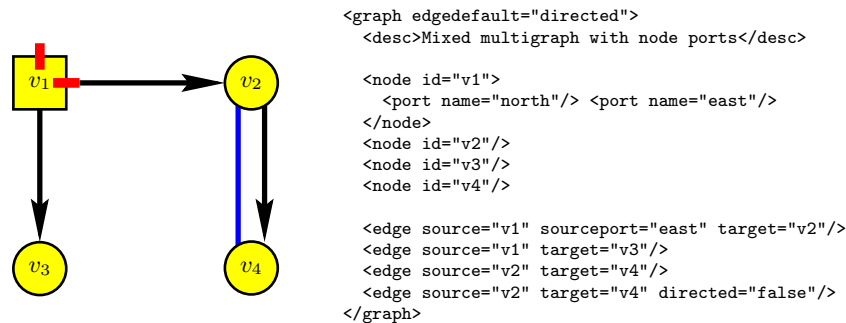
$v_1$
$v_2$
$v_3$
$v_4$

<graph edgedefault="directed">
  <desc>Mixed multigraph with node ports</desc>

  <node id="v1">
    <port name="north"/> <port name="east"/>
  </node>
  <node id="v2"/>
  <node id="v3"/>
  <node id="v4"/>

  <edge source="v1" sourceport="east" target="v2"/>
  <edge source="v1" target="v3"/>
  <edge source="v2" target="v4"/>
  <edge source="v2" target="v4" directed="false"/>
</graph>